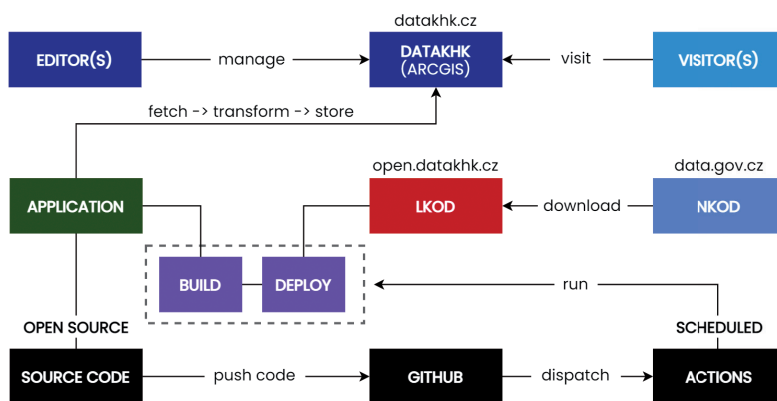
datakhk.cz

EDITOR(S)

manage

DATAKHK (ARCGIS)

visit

VISITOR(S)

fetch -> transform -> store

open.datakhk.cz

data.gov.cz

APPLICATION

LKOD

download

NKOD

BUILD

DEPLOY

run

OPEN SOURCE

SCHEDULED

SOURCE CODE

push code

GITHUB

dispatch

ACTIONS